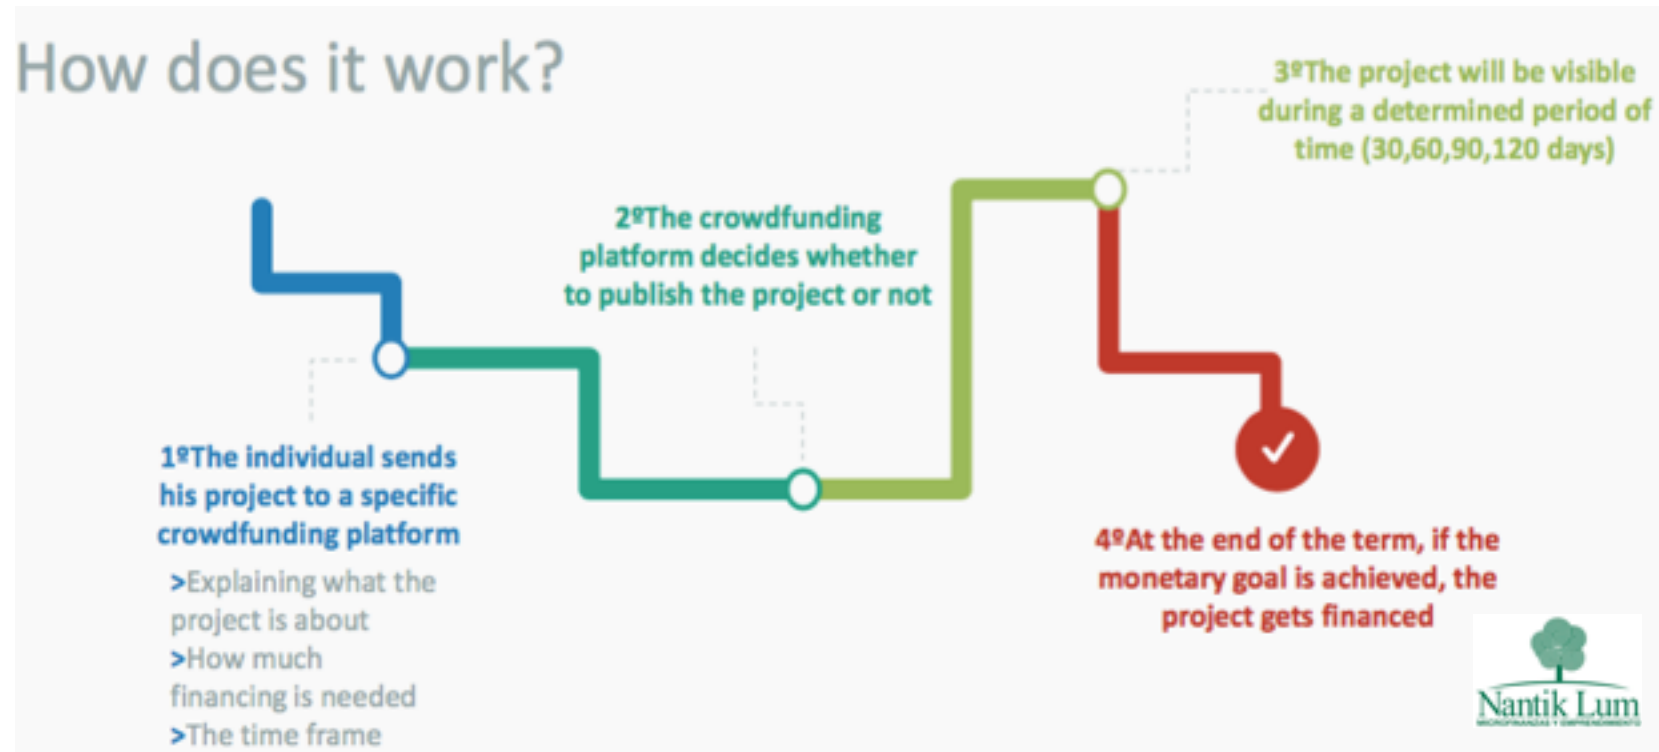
How does it work?

3ºThe project will be visible during a determined period of time (30,60,90,120 days)

2ºThe crowdfunding platform decides whether to publish the project or not

1ºThe individual sends his project to a specific crowdfunding platform

>Explaining what the project is about
>How much financing is needed
>The time frame

4ºAt the end of the term, if the monetary goal is achieved, the project gets financed

Nantik Lum
MICROFINANZAS Y EMPRENDIMIENTO